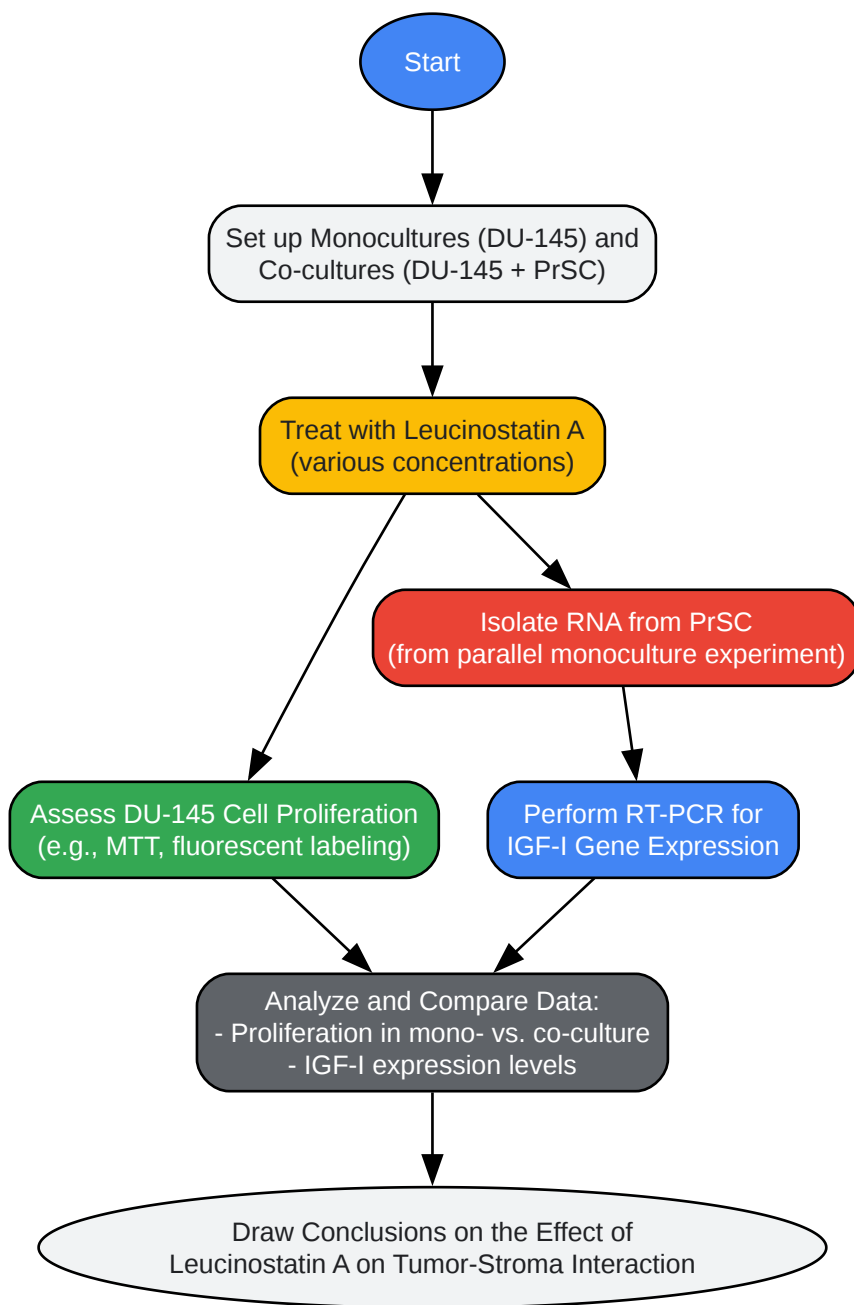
Start

Set up Monocultures (DU-145) and Co-cultures (DU-145 + PrSC)

Treat with Leucinostatin A (various concentrations)

Isolate RNA from PrSC (from parallel monoculture experiment)

Assess DU-145 Cell Proliferation (e.g., MTT, fluorescent labeling)

Perform RT-PCR for IGF-I Gene Expression

Analyze and Compare Data:
- Proliferation in mono- vs. co-culture
- IGF-I expression levels

Draw Conclusions on the Effect of Leucinostatin A on Tumor-Stroma Interaction